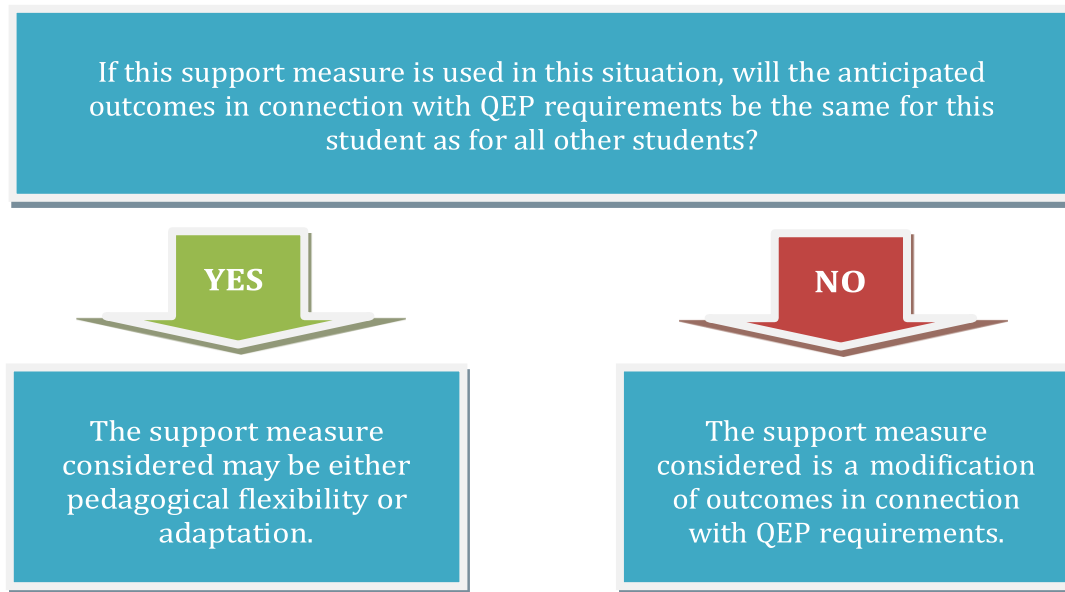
If this support measure is used in this situation, will the anticipated outcomes in connection with QEP requirements be the same for this student as for all other students?

YES

NO

The support measure considered may be either pedagogical flexibility or adaptation.

The support measure considered is a modification of outcomes in connection with QEP requirements.